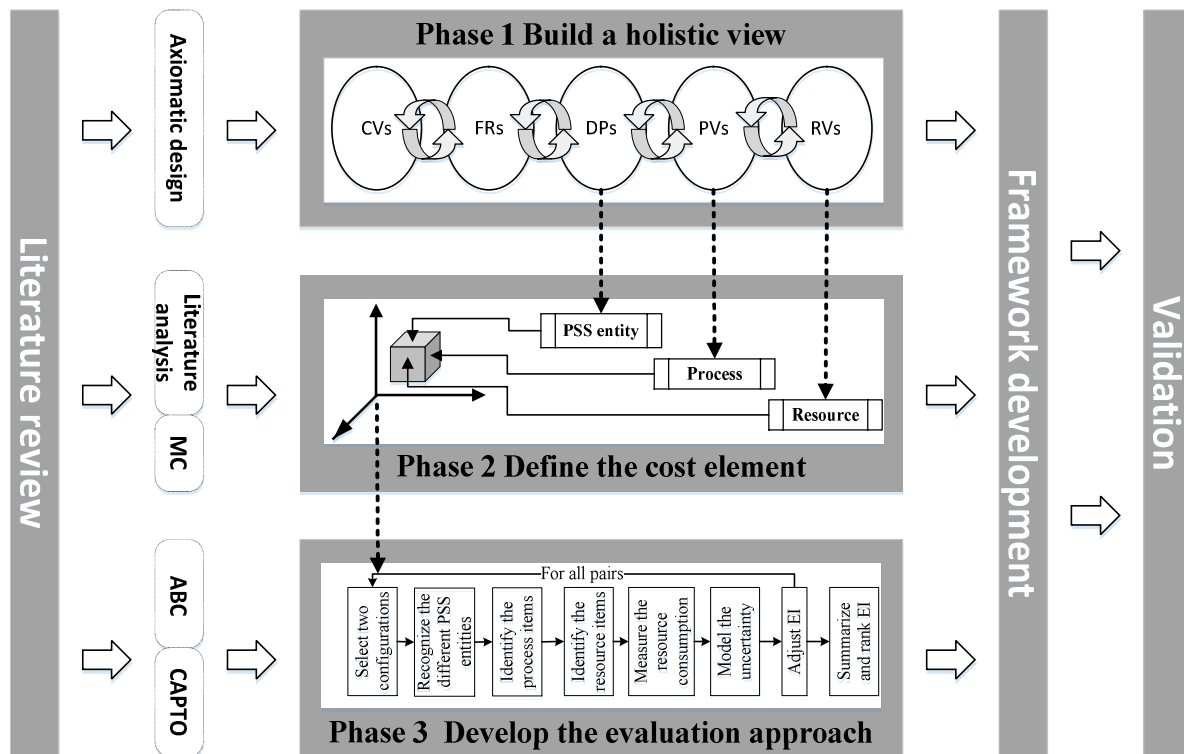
Literature review

Axiomatic design

Literature analysis

MC

ABC

CAPTO

Phase 1 Build a holistic view

CVs

FRs

DPs

PVs

RVs

PSS entity

Process

Resource

Phase 2 Define the cost element

For all pairs

Select two configurations

Recognize the different PSS entities

Identify the process items

Identify the resource items

Measure the resource consumption

Model the uncertainty

Adjust EI

Summarize and rank EI

Phase 3 Develop the evaluation approach

Framework development

Validation